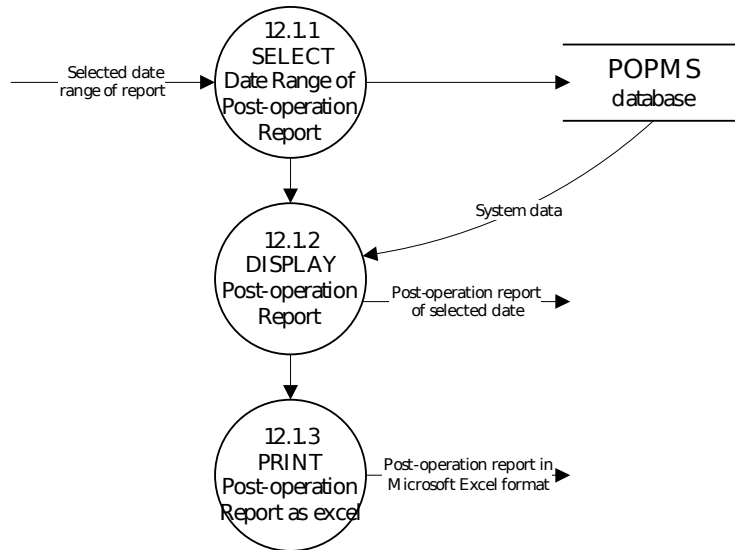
Selected date range of report

12.1.1
SELECT
Date Range of Post-operation Report

POPMS
database

System data

12.1.2
DISPLAY
Post-operation Report

Post-operation report of selected date

12.1.3
PRINT
Post-operation Report as excel

Post-operation report in Microsoft Excel format